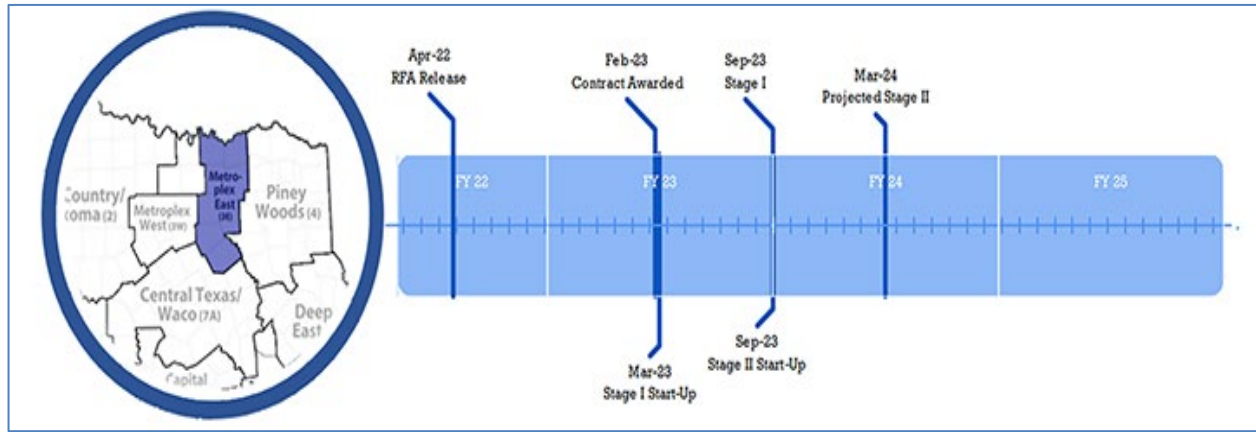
Country/ oma (2)

Metroplex West (3W)

Metroplex East (3E)

Piney Woods (4)

Central Texas/ Waco (7A)

Deep East

Capital

Apr-22
RFA Release

Feb-23
Contract Awarded

Sep-23
Stage I

Mar-24
Projected Stage II

FY 22

FY 23

FY 24

FY 25

Mar-23
Stage I Start-Up

Sep-23
Stage II Start-Up